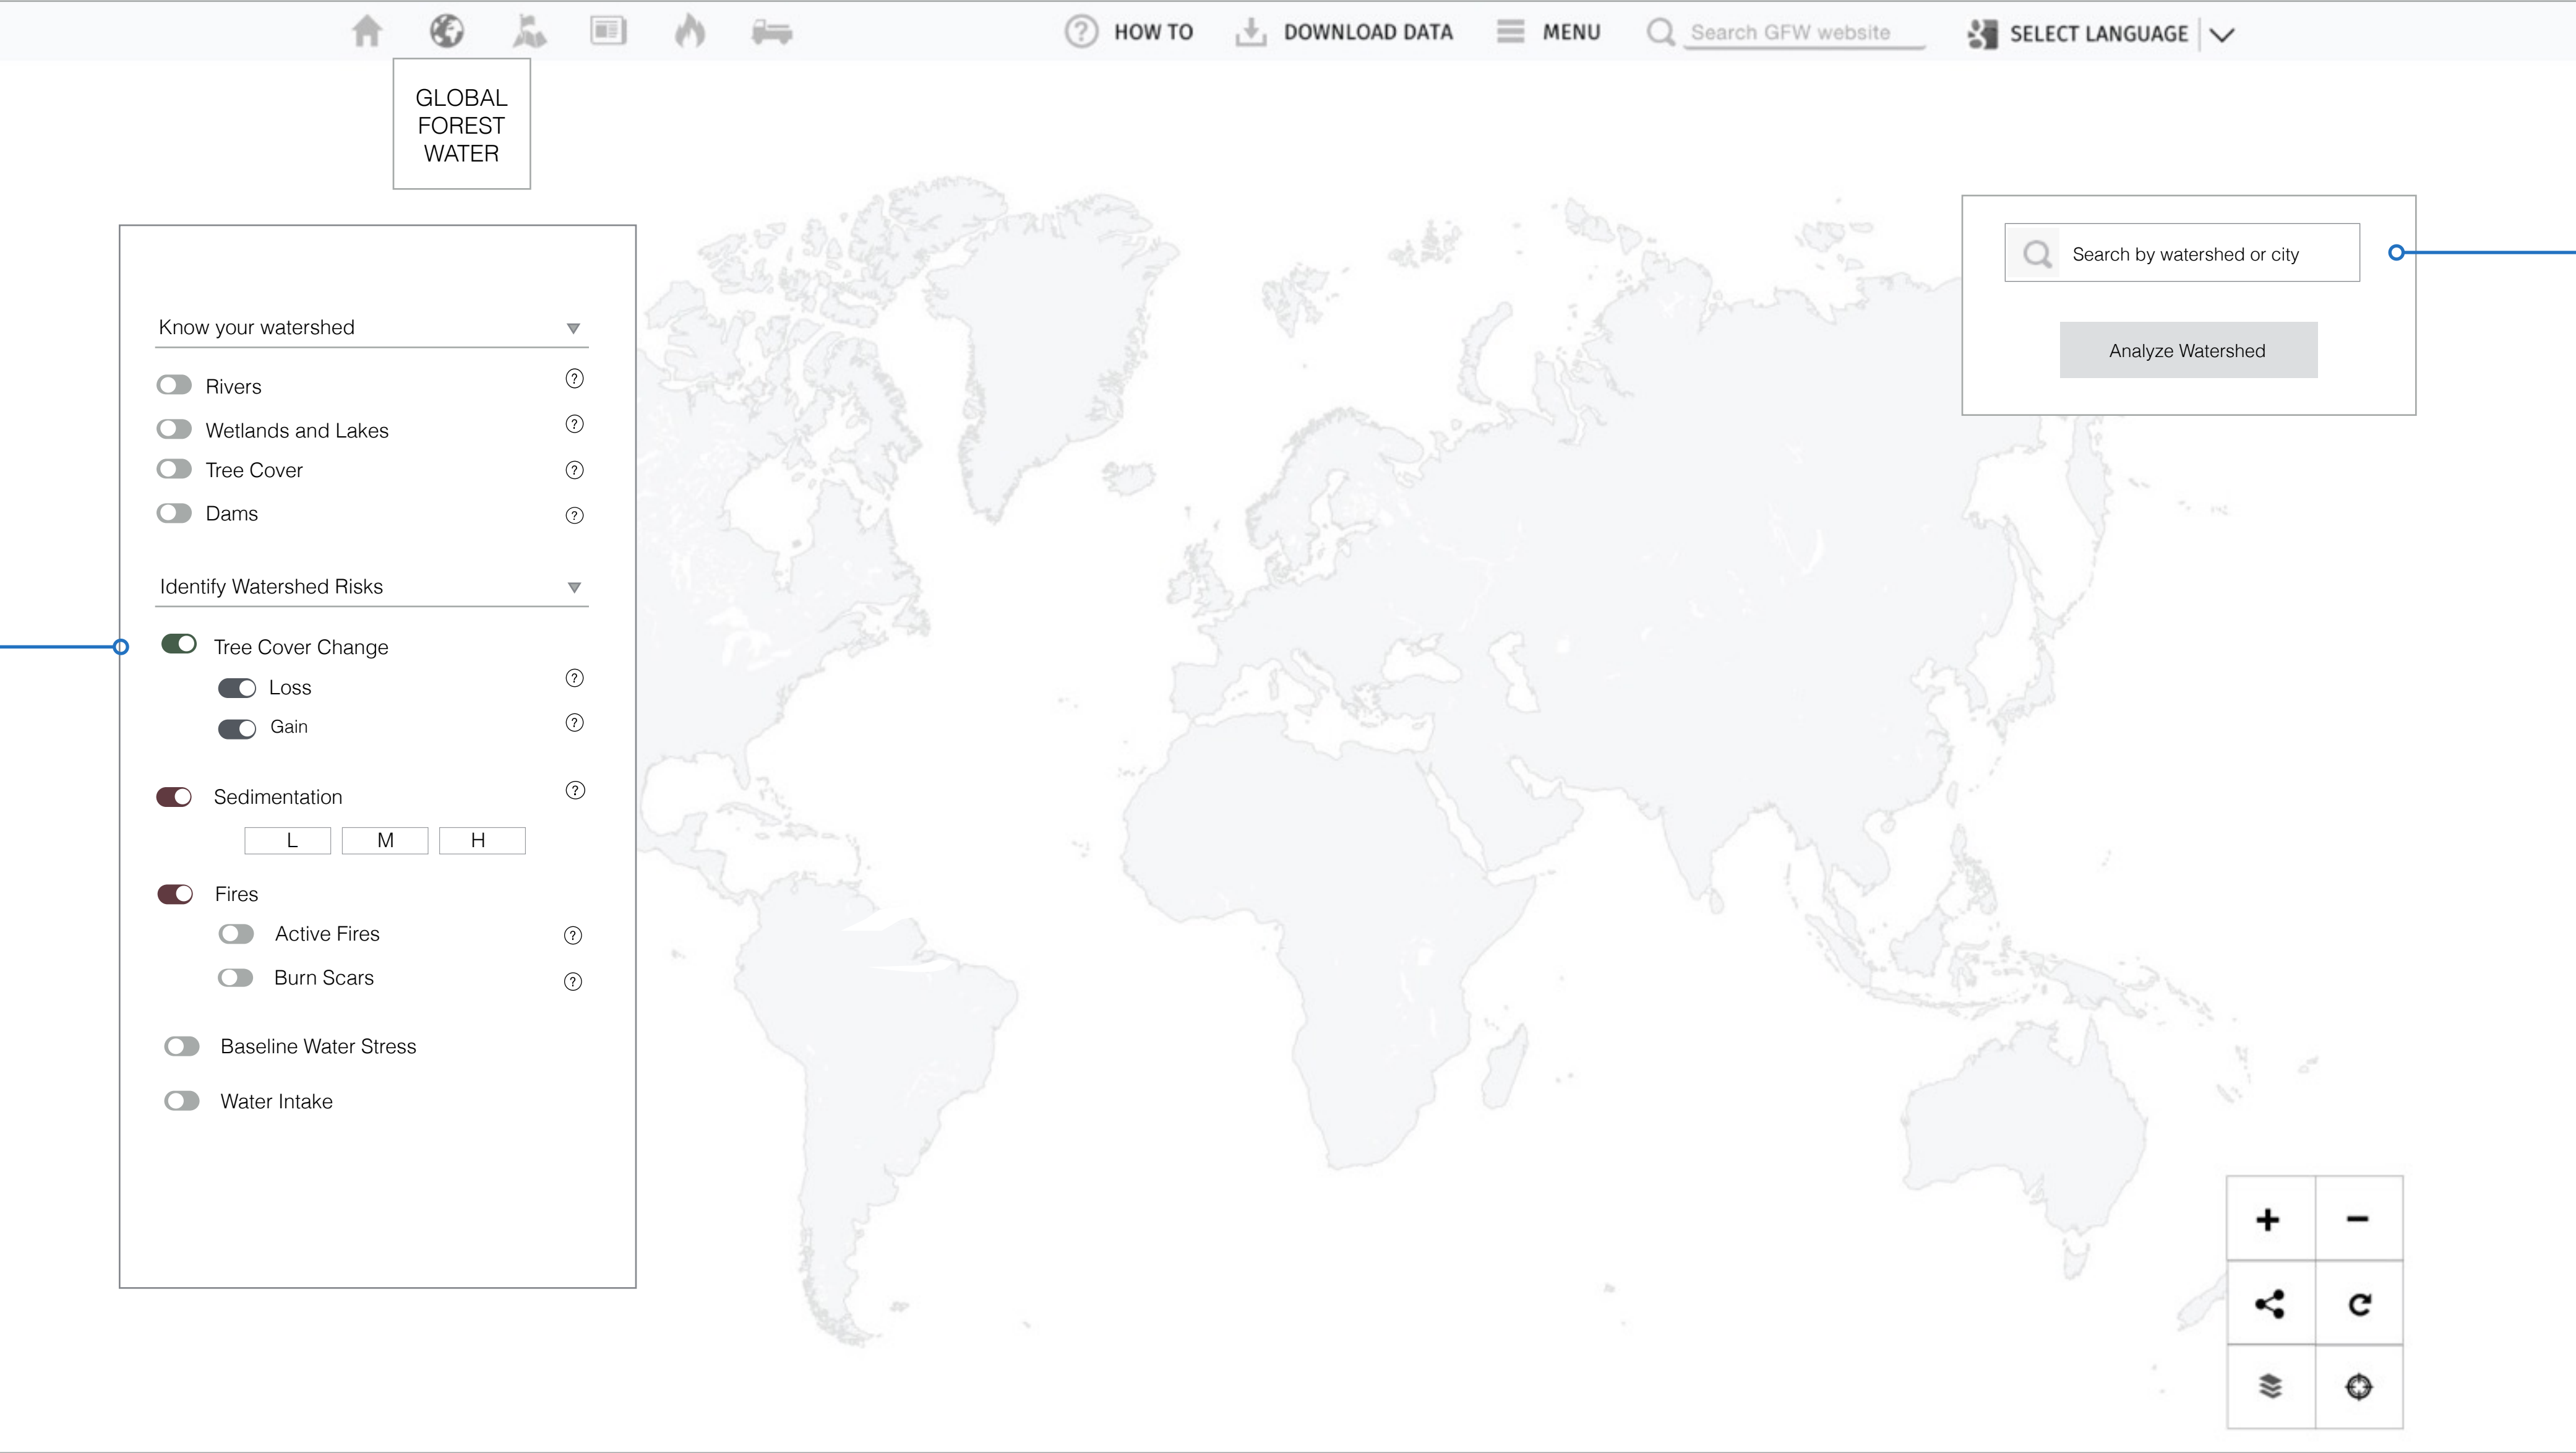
HOW TO DOWNLOAD DATA MENU Search GFW website SELECT LANGUAGE

GLOBAL FOREST WATER

Know your watershed

Rivers ?

Wetlands and Lakes ?

Tree Cover ?

Dams ?

Identify Watershed Risks

Tree Cover Change

Loss ?

Gain ?

Sedimentation ?

| L | M | H |
|---|---|---|

Fires

Active Fires ?

Burn Scars ?

Baseline Water Stress

Water Intake

Search by watershed or city

Analyze Watershed

+ −